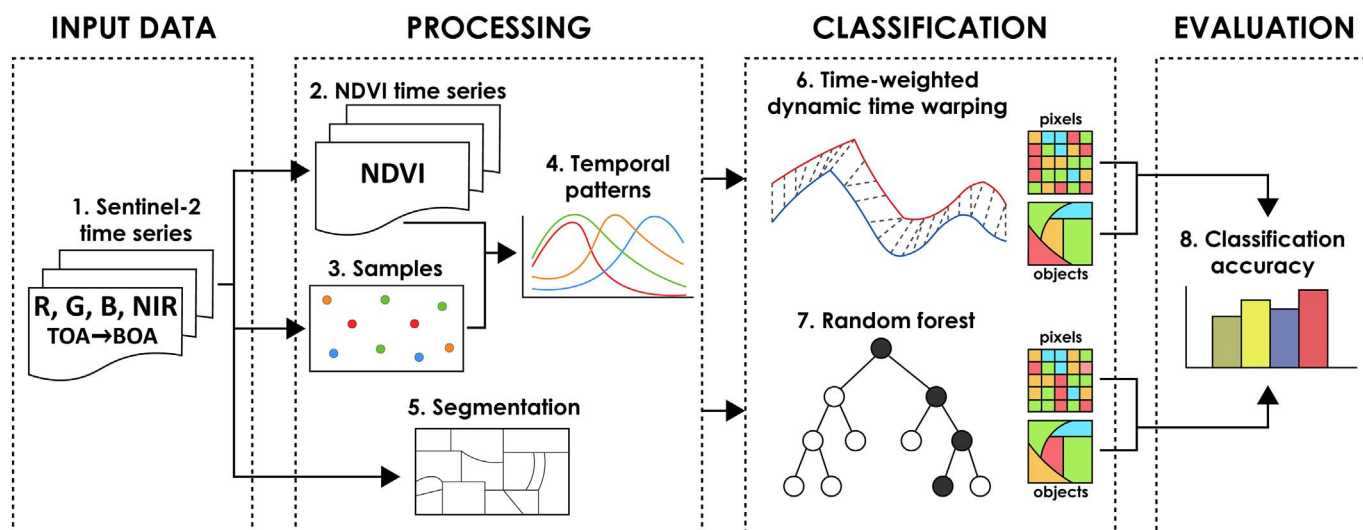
INPUT DATA

PROCESSING

CLASSIFICATION

EVALUATION

1. Sentinel-2 time series

R, G, B, NIR
TOA→BOA

2. NDVI time series

NDVI

3. Samples

4. Temporal patterns

5. Segmentation

6. Time-weighted dynamic time warping

pixels

objects

7. Random forest

pixels

objects

8. Classification accuracy